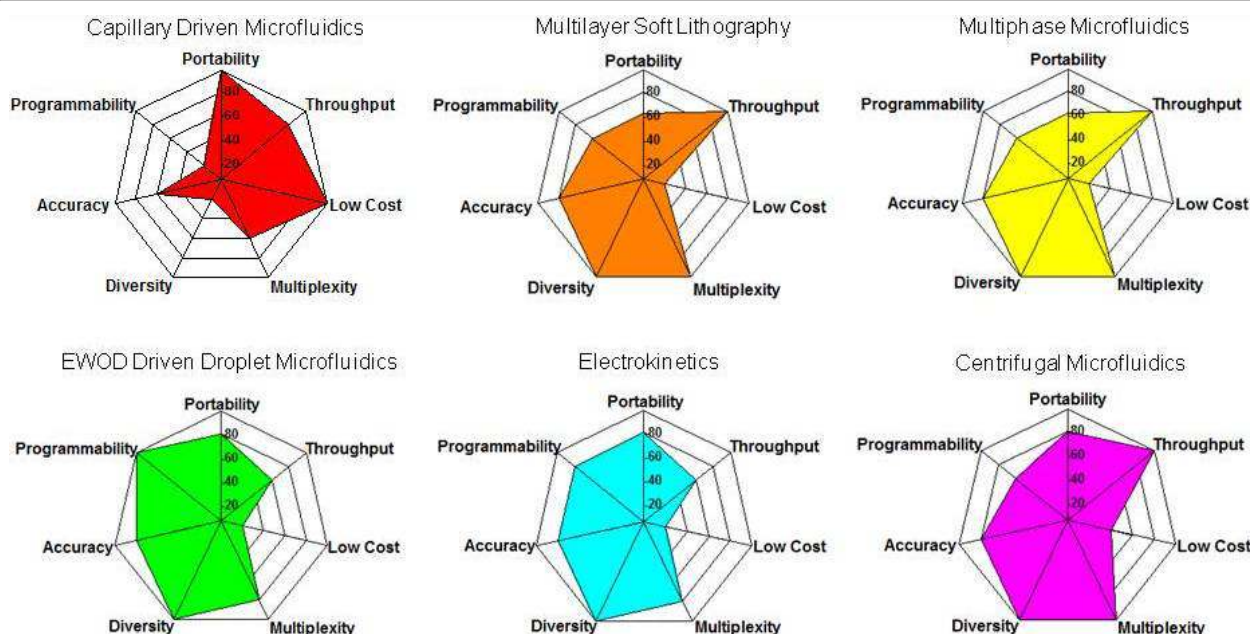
Capillary Driven Microfluidics

Portability
Throughput
Low Cost
Multiplexity
Diversity
Accuracy
Programmability
80
60
40
20

Multilayer Soft Lithography

Portability
Throughput
Low Cost
Multiplexity
Diversity
Accuracy
Programmability
80
60
40
20

Multiphase Microfluidics

Portability
Throughput
Low Cost
Multiplexity
Diversity
Accuracy
Programmability
80
60
40
20

EWOD Driven Droplet Microfluidics

Portability
Throughput
Low Cost
Multiplexity
Diversity
Accuracy
Programmability
80
60
40
20

Electrokinetics

Portability
Throughput
Low Cost
Multiplexity
Diversity
Accuracy
Programmability
80
60
40
20

Centrifugal Microfluidics

Portability
Throughput
Low Cost
Multiplexity
Diversity
Accuracy
Programmability
80
60
40
20